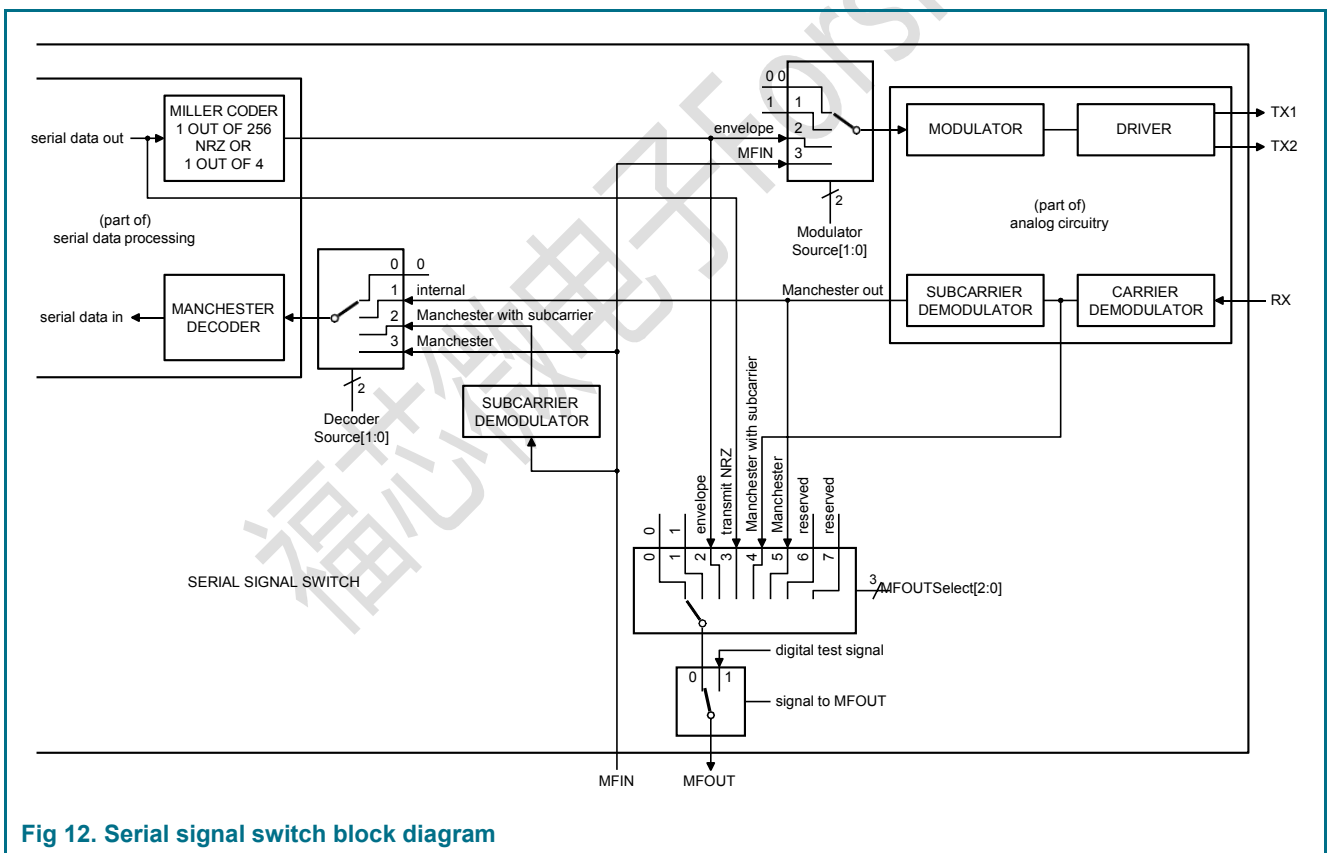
serial data out

MILLER CODER
1 OUT OF 256
NRZ OR
1 OUT OF 4

(part of)
serial data processing

0 0
1 1
envelope 2
MFIN 3

2
Modulator
Source[1:0]

MODULATOR

DRIVER

TX1
TX2

(part of)
analog circuitry

serial data in

MANCHESTER
DECODER

0 0
1 internal
2 Manchester with subcarrier
3 Manchester

2
Decoder
Source[1:0]

Manchester out

SUBCARRIER
DEMODULATOR

CARRIER
DEMODULATOR

RX

SUBCARRIER
DEMODULATOR

0
1
envelope
transmit NRZ
Manchester with subcarrier
Manchester
reserved
reserved

0 1 2 3 4 5 6 7

SERIAL SIGNAL SWITCH

3
MFOUTSelect[2:0]

digital test signal

0 1

signal to MFOUT

MFIN
MFOUT

Fig 12. Serial signal switch block diagram